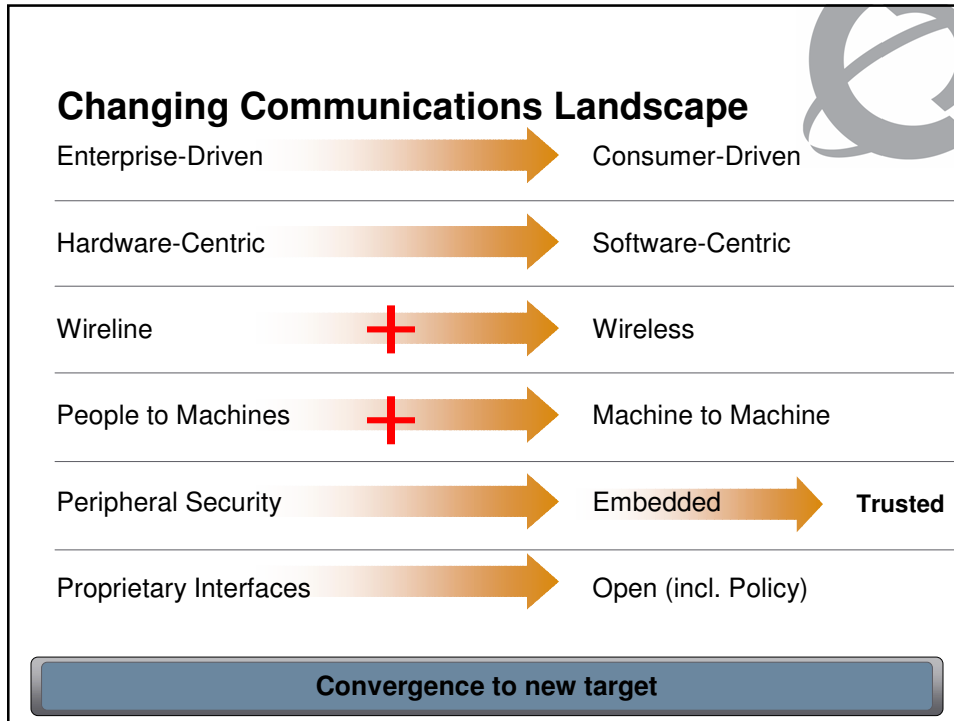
Changing Communications Landscape

Enterprise-Driven Consumer-Driven

Hardware-Centric Software-Centric

Wireline + Wireless

People to Machines + Machine to Machine

Peripheral Security Embedded Trusted

Proprietary Interfaces Open (incl. Policy)

Convergence to new target